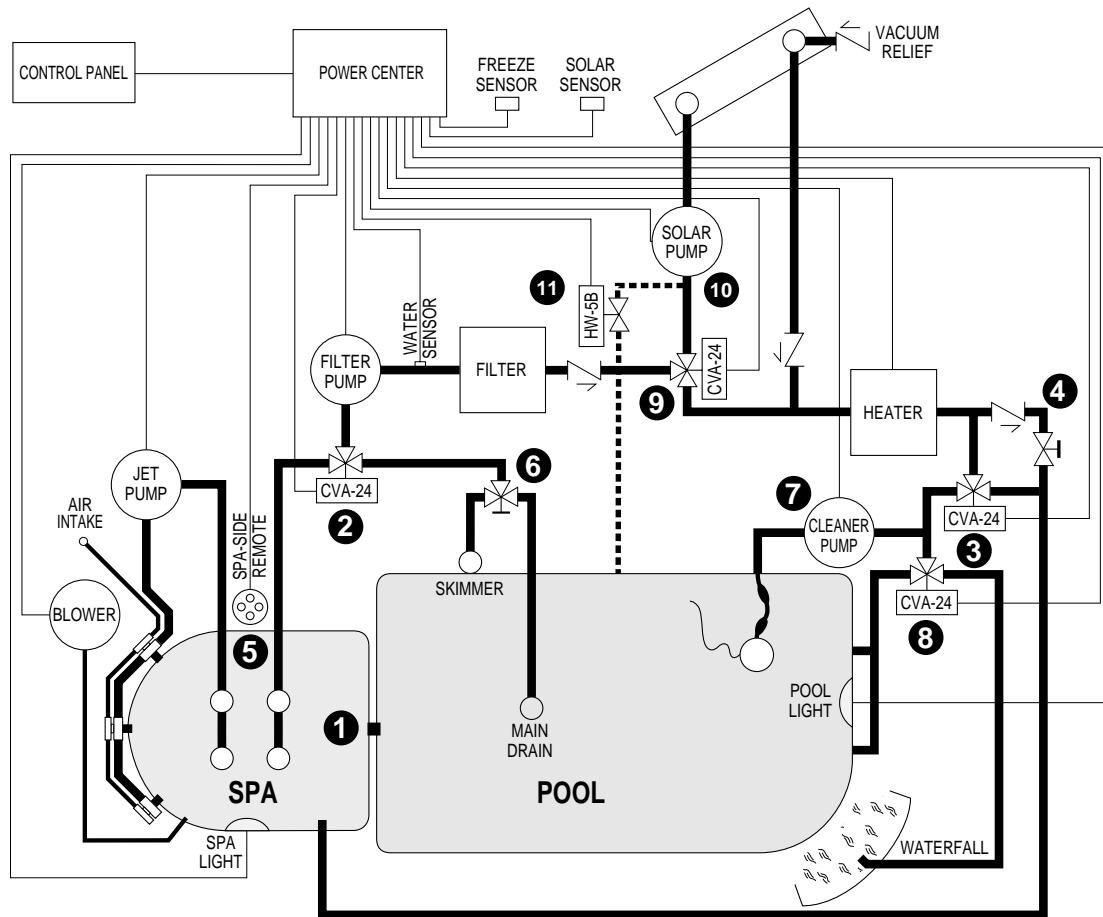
CONTROL PANEL

POWER CENTER

FREEZE SENSOR

SOLAR SENSOR

VACUUM RELIEF

SOLAR PUMP

11

HW-5B

10

WATER SENSOR

FILTER PUMP

FILTER

CVA-24

9

HEATER

4

JET PUMP

CVA-24

2

6

7

AIR INTAKE

SPA-SIDE REMOTE

CLEANER PUMP

CVA-24

3

SKIMMER

CVA-24

8

BLOWER

5

1

POOL LIGHT

MAIN DRAIN

SPA

POOL

SPA LIGHT

WATERFALL